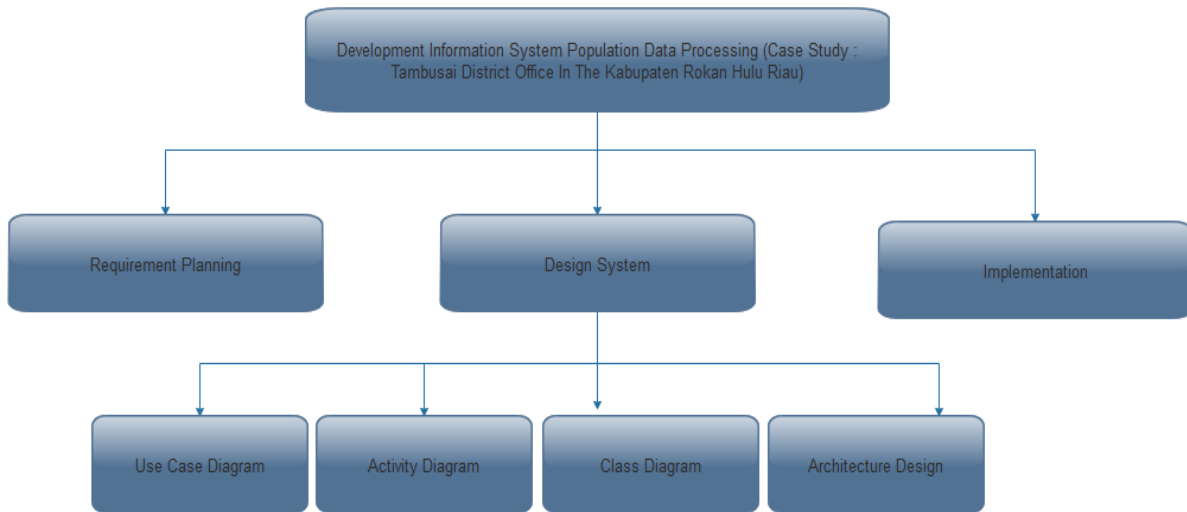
Development Information System Population Data Processing (Case Study : Tambusai District Office In The Kabupaten Rokan Hulu Riau)

Requirement Planning

Design System

Implementation

Use Case Diagram

Activity Diagram

Class Diagram

Architecture Design